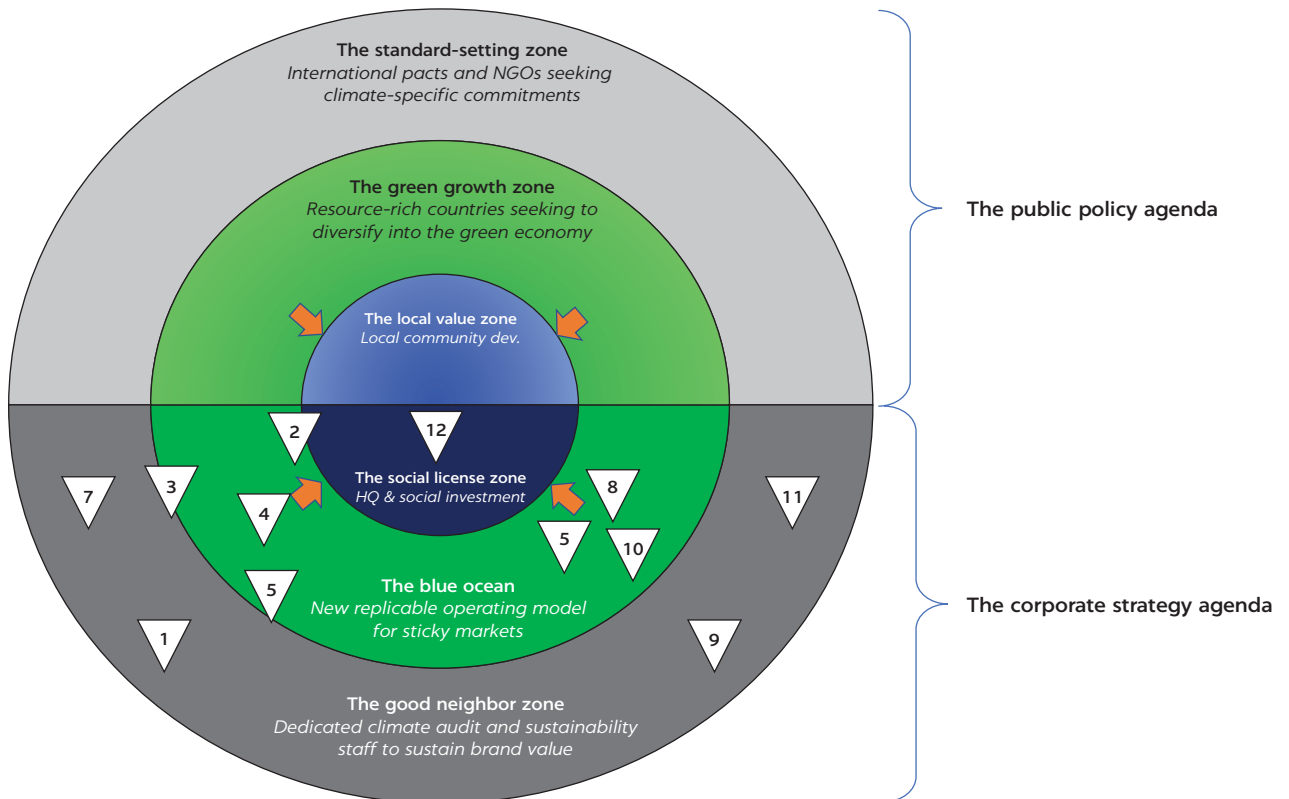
The standard-setting zone
*International pacts and NGOs seeking climate-specific commitments*

The green growth zone
*Resource-rich countries seeking to diversify into the green economy*

The local value zone
*Local community dev.*

The public policy agenda

2

12

The social license zone
*HQ & social investment*

7

3

4

8

11

5

10

5

The blue ocean
*New replicable operating model for sticky markets*

The corporate strategy agenda

1

9

The good neighbor zone
*Dedicated climate audit and sustainability staff to sustain brand value*